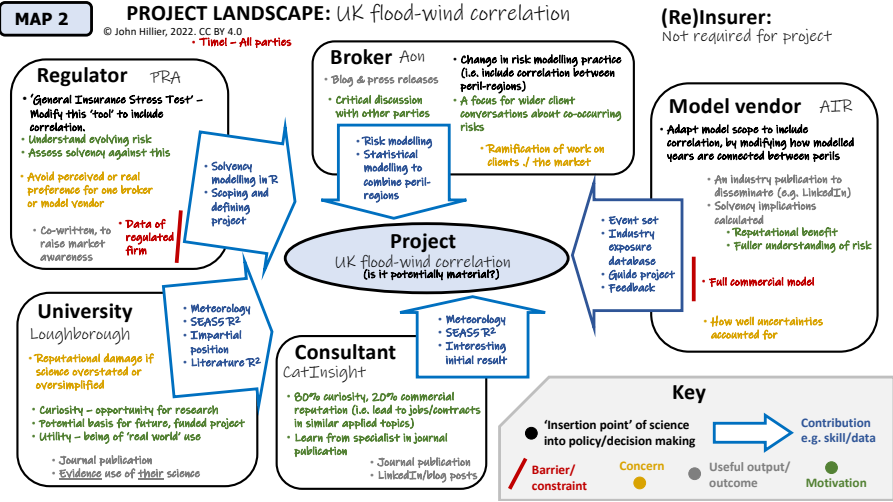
MAP 2

PROJECT LANDSCAPE: UK flood-wind correlation

© John Hillier, 2022. CC BY 4.0

• Time! – All parties

(Re)Insurer:
Not required for project

Regulator PRA

• 'General Insurance Stress Test' – Modify this 'tool' to include correlation.
• Understand evolving risk
• Assess solvency against this

• Avoid perceived or real preference for one broker or model vendor

• Co-written, to raise market awareness

• Data of regulated firm

• Solvency modelling in R
• Scoping and defining project

Broker Aon

• Blog & press releases
• Critical discussion with other parties

• Change in risk modelling practice (i.e. include correlation between peril-regions)
• A focus for wider client conversations about co-occurring risks

• Ramification of work on clients / the market

• Risk modelling
• Statistical modelling to combine peril-regions

Model vendor AIR

• Adapt model scope to include correlation, by modifying how modelled years are connected between perils

• An industry publication to disseminate (e.g. LinkedIn)
• Solvency implications calculated
• Reputational benefit
• Fuller understanding of risk

• Full commercial model

• How well uncertainties accounted for

• Event set
• Industry exposure database
• Guide project
• Feedback

Project
UK flood-wind correlation
(is it potentially material?)

University
Loughborough

• Reputational damage if science overstated or oversimplified

• Curiosity – opportunity for research
• Potential basis for future, funded project
• Utility – being of 'real world' use

• Journal publication
• Evidence use of their science

• Meteorology
• SEAS5 R²
• Impartial position
• Literature R²

Consultant
CatInsight

• Meteorology
• SEAS5 R²
• Interesting initial result

• 80% curiosity, 20% commercial reputation (i.e. lead to jobs/contracts in similar applied topics)
• Learn from specialist in journal publication

• Journal publication
• LinkedIn/blog posts

Key

'Insertion point' of science into policy/decision making

Contribution e.g. skill/data

Barrier/ constraint

Concern

Useful output/ outcome

Motivation